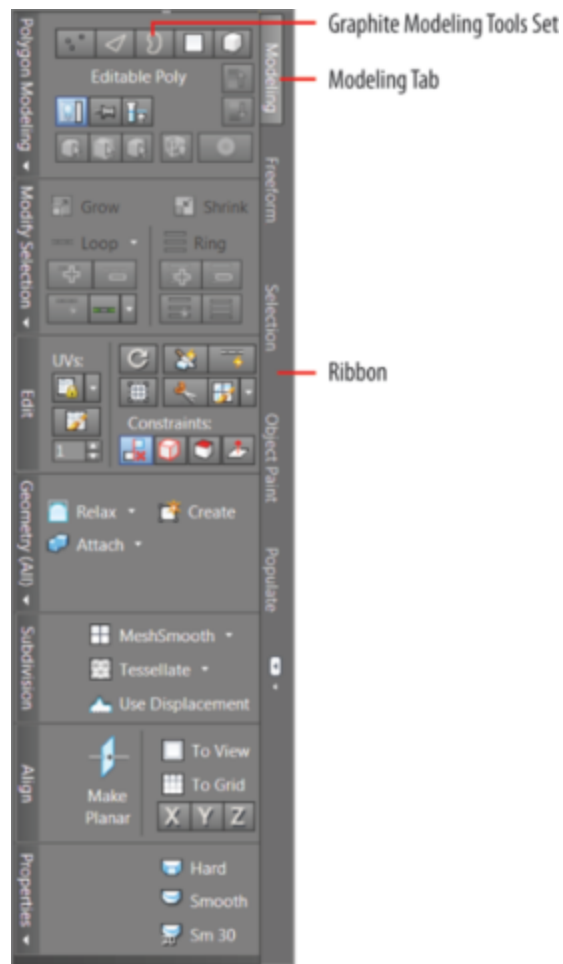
Graphite Modeling Tools Set

Modeling Tab

Ribbon

Polygon Modeling

Editable Poly

Modeling

Freeform

Selection

Object Paint

Populate

Modify Selection

Grow

Shrink

Loop

Ring

Edit

UVs:

1

Constraints:

Geometry (All)

Relax

Create

Attach

Subdivision

MeshSmooth

Tessellate

Use Displacement

Align

Make Planar

To View

To Grid

X

Y

Z

Properties

Hard

Smooth

Sm 30